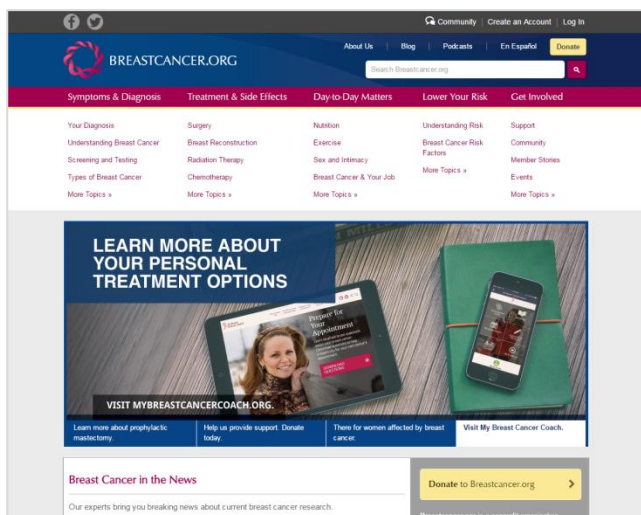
Community | Create an Account | Log In

BREASTCANCER.ORG

About Us | Blog | Podcasts | En Español | Donate

Search Breastcancer.org

Symptoms & Diagnosis | Treatment & Side Effects | Day-to-Day Matters | Lower Your Risk | Get Involved

Your Diagnosis
Understanding Breast Cancer
Screening and Testing
Types of Breast Cancer
More Topics »

Surgery
Breast Reconstruction
Radiation Therapy
Chemotherapy
More Topics »

Nutrition
Exercise
Sex and Intimacy
Breast Cancer & Your Job
More Topics »

Understanding Risk
Breast Cancer Risk Factors
More Topics »

Support
Community
Member Stories
Events
More Topics »

LEARN MORE ABOUT YOUR PERSONAL TREATMENT OPTIONS

Prepare for Your Appointment

VISIT MYBREASTCANCERCOACH.ORG.

Learn more about prophylactic mastectomy. | Help us provide support. Donate today. | There for women affected by breast cancer. | Visit My Breast Cancer Coach.

Breast Cancer in the News

Our experts bring you breaking news about current breast cancer research.

Donate to Breastcancer.org